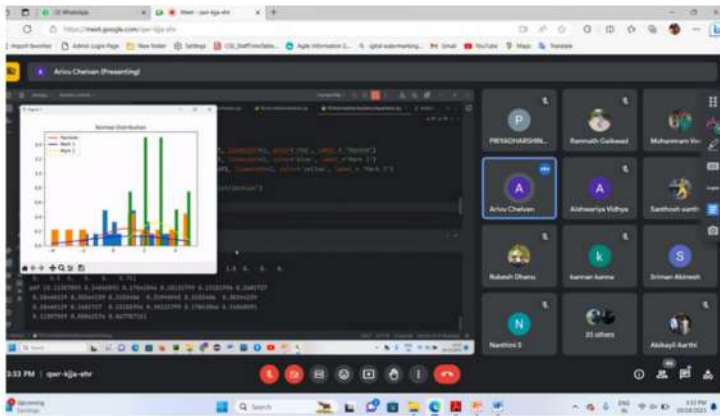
(3) WhatsApp
Meet - qwr-kjja-ehr
https://meet.google.com/qwr-kjja-ehr
Import favorites
Admin Login Page
New folder
Settings
Apple Information
Gmail
YouTube
Maps
Translate

A Arivu Chelvan (Presenting)

Figure 1
Normal Distribution
Random
Mark 1
Mark 2

PRIYADHARSHINI...
Ramnath Gaikwad
Mohanram V...
A Arivu Chelvan
A Aishwariya Vidhya
Santhosh santh...
Rubesh Dhanu
k kannan kanna
S Sriman Akinesh
N Nanthini S
35 others
Akilayil Aarthi

3:33 PM | qwr-kjja-ehr

Upcoming
Search